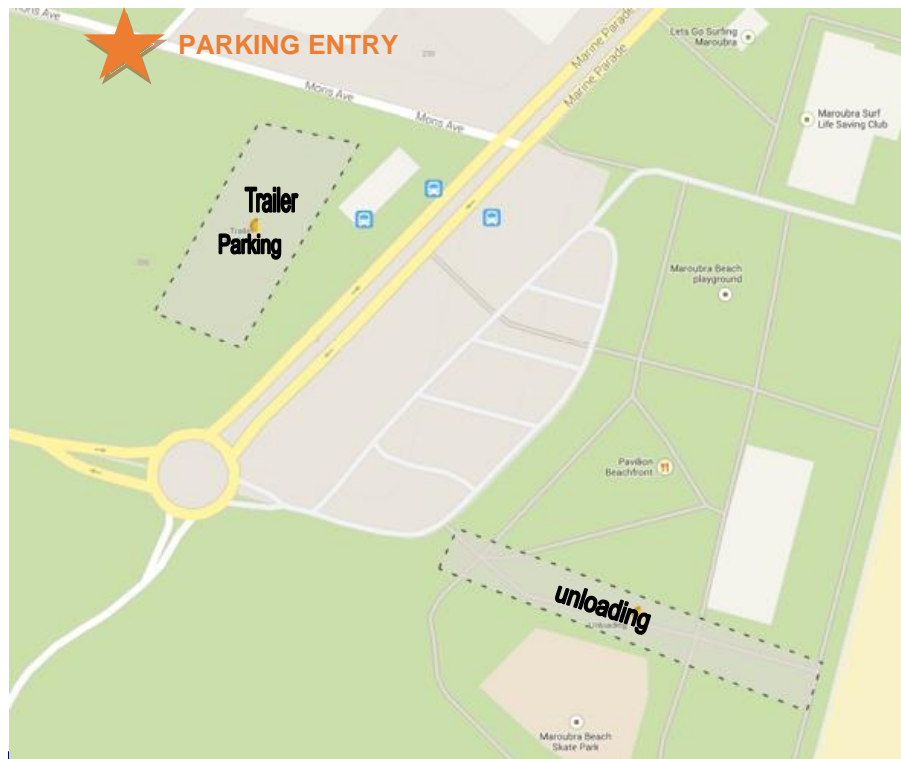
PARKING ENTRY

Mons Ave

Mons Ave

Marine Parade

Marine Parade

Lets Go Surfing Maroubra

Maroubra Surf Life Saving Club

Trailer Parking

Trailer

Maroubra Beach playground

Pavilion Beachfront

unloading

Unloading

Maroubra Beach Skate Park